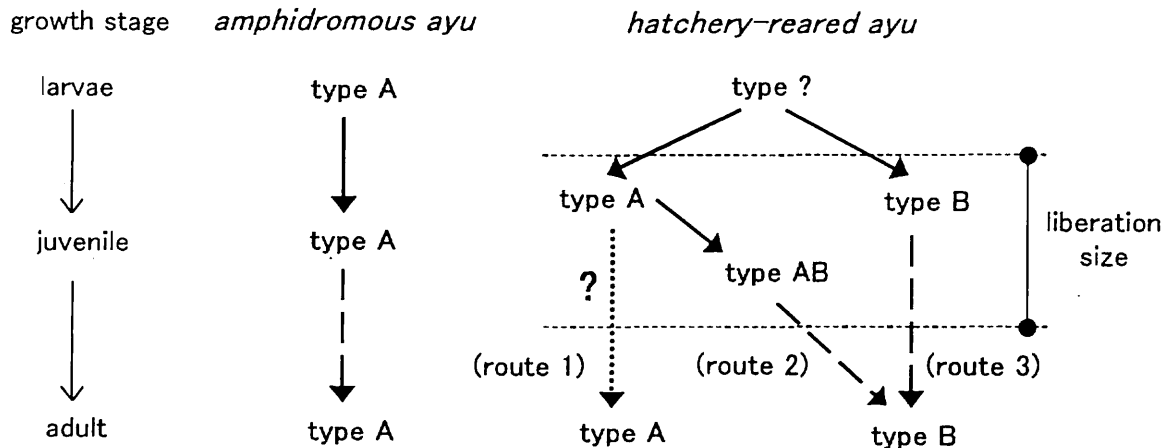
growth stage

larvae

juvenile

adult

amphidromous ayu

type A

type A

type A

hatchery-reared ayu

type ?

type A

type B

type AB

?

(route 1)

(route 2)

(route 3)

type A

type B

liberation size